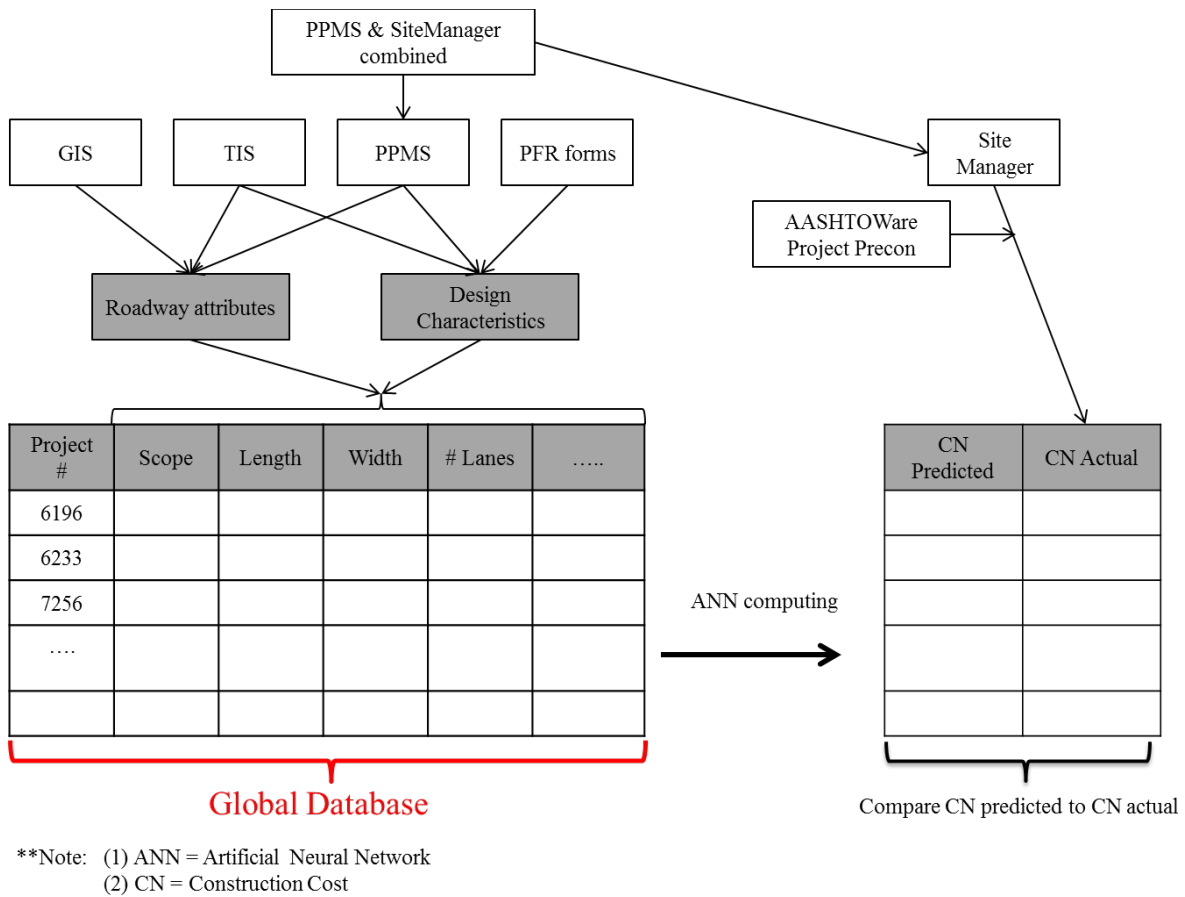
PPMS & SiteManager combined

GIS

TIS

PPMS

PFR forms

Site Manager

AASHTOWare Project Precon

Roadway attributes

Design Characteristics

| Project # | Scope | Length | Width | # Lanes | ….. |
|---|---|---|---|---|---|
| 6196 | | | | | |
| 6233 | | | | | |
| 7256 | | | | | |
| …. | | | | | |
| | | | | | |

ANN computing

| CN Predicted | CN Actual |
|---|---|
| | |
| | |
| | |
| | |
| | |

Global Database

Compare CN predicted to CN actual

**Note: (1) ANN = Artificial Neural Network
(2) CN = Construction Cost